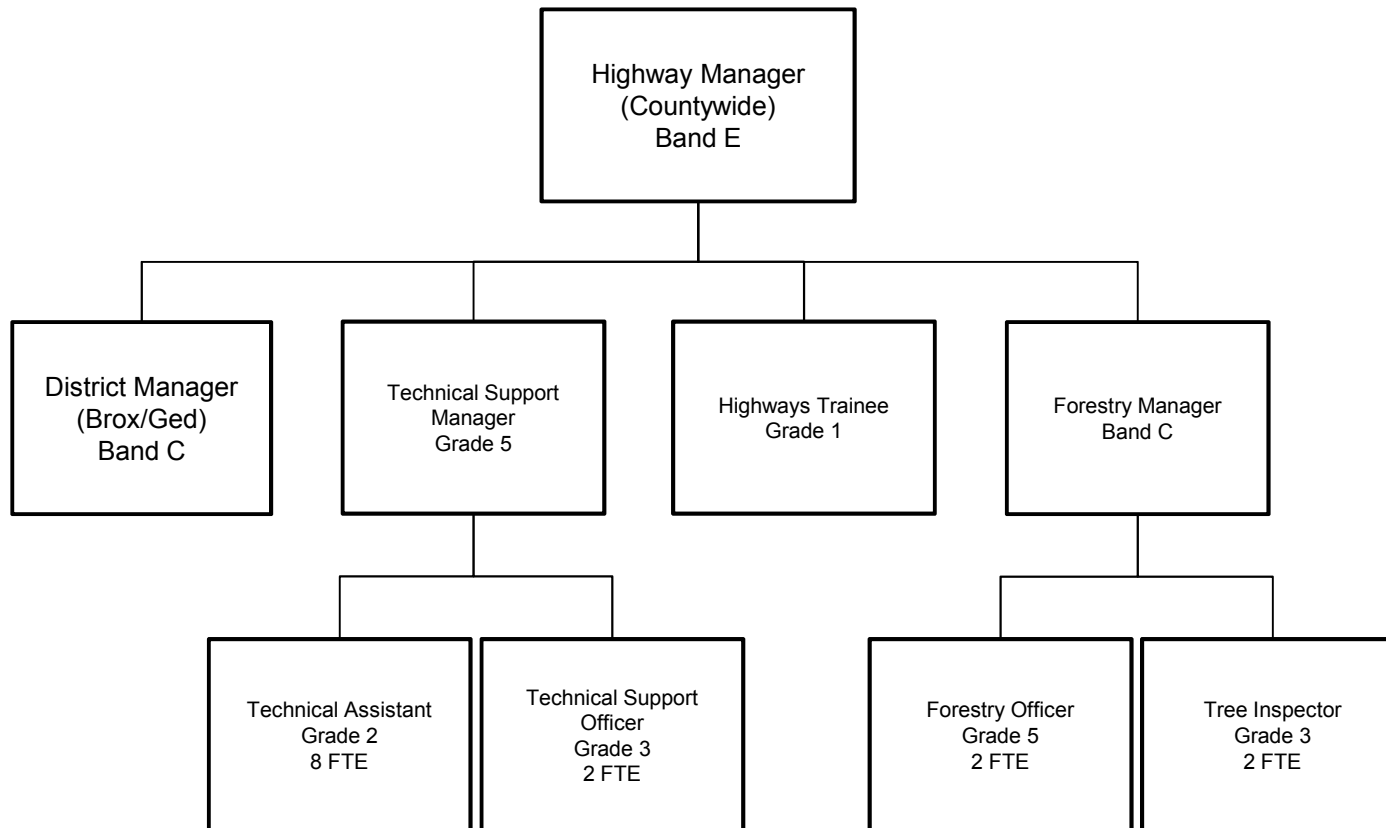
Highway Manager
(Countywide)
Band E

District Manager
(Brox/Ged)
Band C

Technical Support
Manager
Grade 5

Highways Trainee
Grade 1

Forestry Manager
Band C

Technical Assistant
Grade 2
8 FTE

Technical Support
Officer
Grade 3
2 FTE

Forestry Officer
Grade 5
2 FTE

Tree Inspector
Grade 3
2 FTE